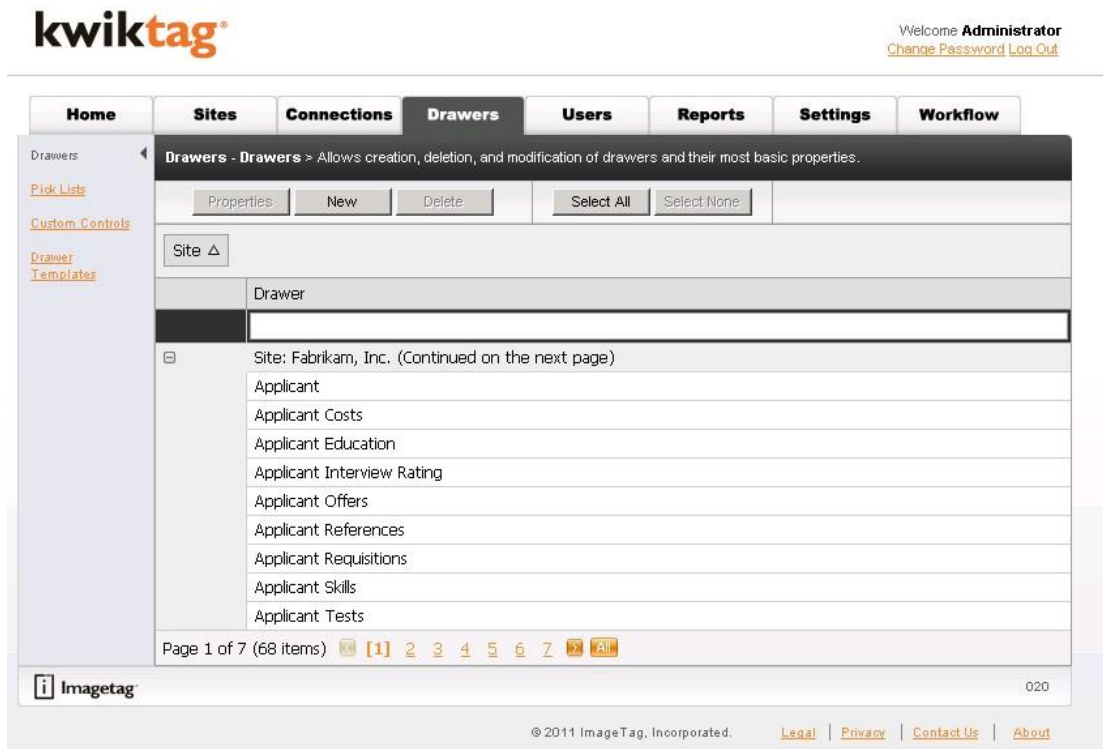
kwiktag®

Welcome Administrator
Change Password Log Out

Home | Sites | Connections | Drawers | Users | Reports | Settings | Workflow

Drawers
Pick Lists
Custom Controls
Drawer Templates

Drawers - Drawers > Allows creation, deletion, and modification of drawers and their most basic properties.

Properties | New | Delete | Select All | Select None

Site △

| | Drawer |
|---|---|
| | |
| ⊟ | Site: Fabrikam, Inc. (Continued on the next page) |
| | Applicant |
| | Applicant Costs |
| | Applicant Education |
| | Applicant Interview Rating |
| | Applicant Offers |
| | Applicant References |
| | Applicant Requisitions |
| | Applicant Skills |
| | Applicant Tests |

Page 1 of 7 (68 items) [1] 2 3 4 5 6 7 All

Imagetag

020

© 2011 ImageTag, Incorporated. Legal | Privacy | Contact Us | About